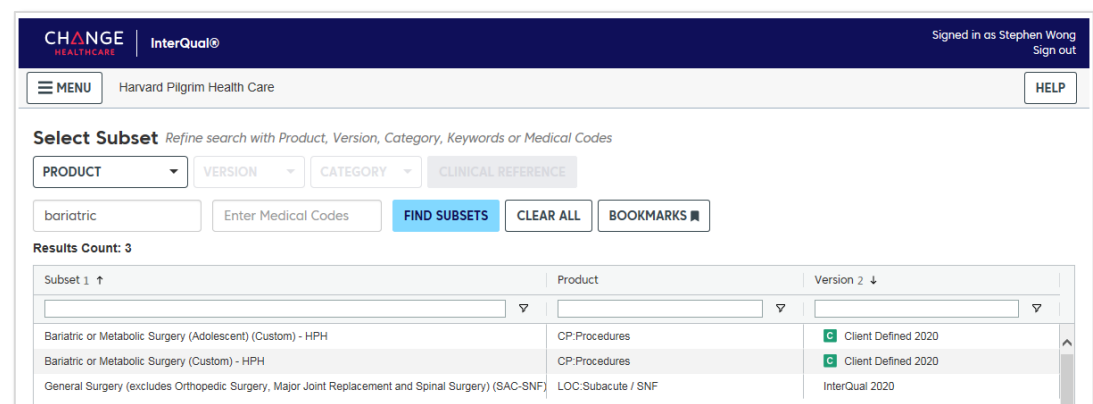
CHANGE HEALTHCARE | InterQual®

Signed in as Stephen Wong
Sign out

MENU Harvard Pilgrim Health Care

HELP

Select Subset Refine search with Product, Version, Category, Keywords or Medical Codes

PRODUCT
VERSION
CATEGORY
CLINICAL REFERENCE

bariatric
Enter Medical Codes
FIND SUBSETS
CLEAR ALL
BOOKMARKS

Results Count: 3

| Subset 1 ↑ | Product | Version 2 ↓ |
|---|---|---|
| Bariatric or Metabolic Surgery (Adolescent) (Custom) - HPH | CP:Procedures | C Client Defined 2020 |
| Bariatric or Metabolic Surgery (Custom) - HPH | CP:Procedures | C Client Defined 2020 |
| General Surgery (excludes Orthopedic Surgery, Major Joint Replacement and Spinal Surgery) (SAC-SNF) | LOC:Subacute / SNF | InterQual 2020 |